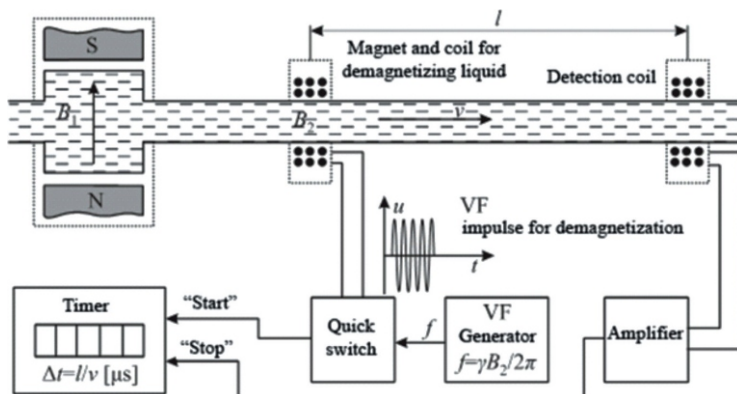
S

N

$B_1$

$l$

Magnet and coil for demagnetizing liquid

Detection coil

$B_2$

$v$

$u$

$t$

VF
impulse for demagnetization

Timer

“Start”

“Stop”

$\Delta t = l/v$ [μs]

Quick switch

$f$

VF
Generator
$f=\gamma B_2/2\pi$

Amplifier